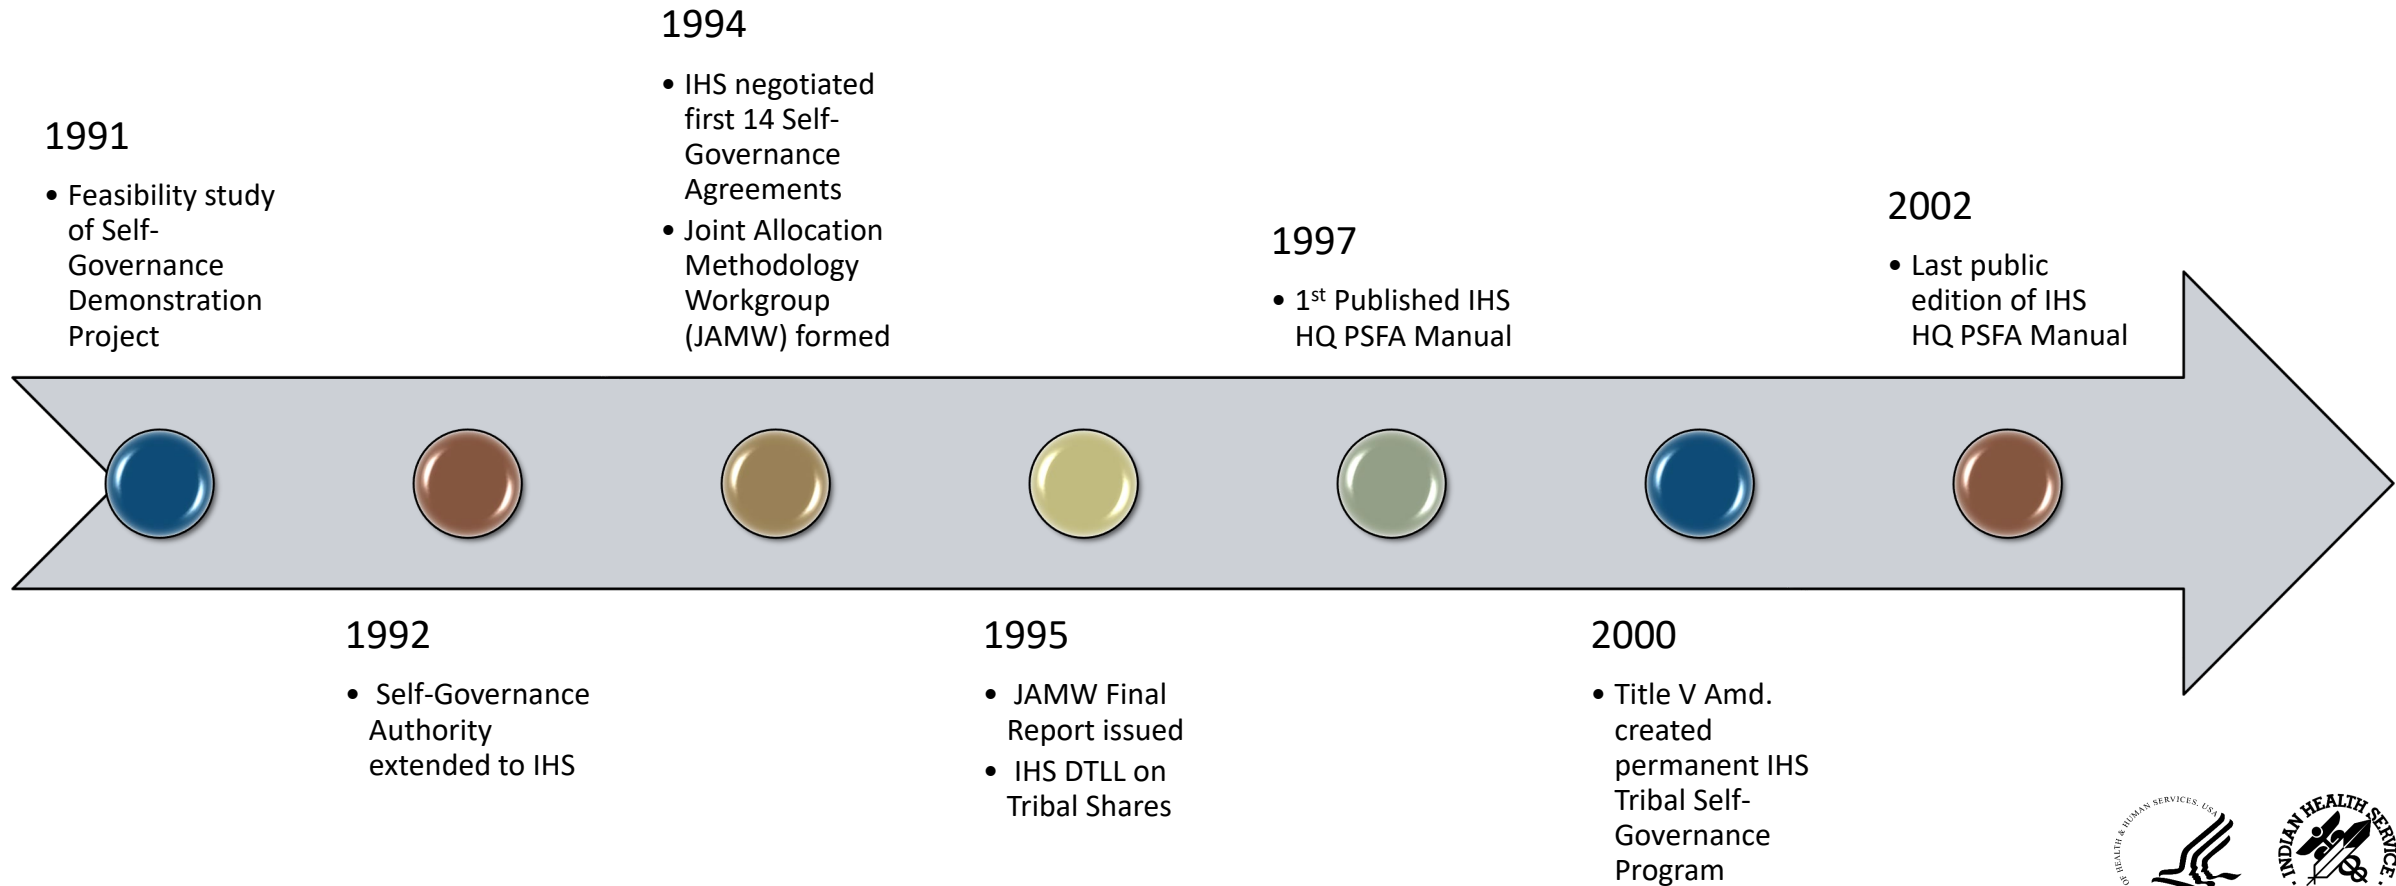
1991

- Feasibility study of Self-Governance Demonstration Project

1992

- Self-Governance Authority extended to IHS

1994

- IHS negotiated first 14 Self-Governance Agreements
- Joint Allocation Methodology Workgroup (JAMW) formed

1995

- JAMW Final Report issued
- IHS DTLL on Tribal Shares

1997

- 1$^{st}$ Published IHS HQ PSFA Manual

2000

- Title V Amd. created permanent IHS Tribal Self-Governance Program

2002

- Last public edition of IHS HQ PSFA Manual

OF HEALTH & HUMAN SERVICES, USA

INDIAN HEALTH SERVICE